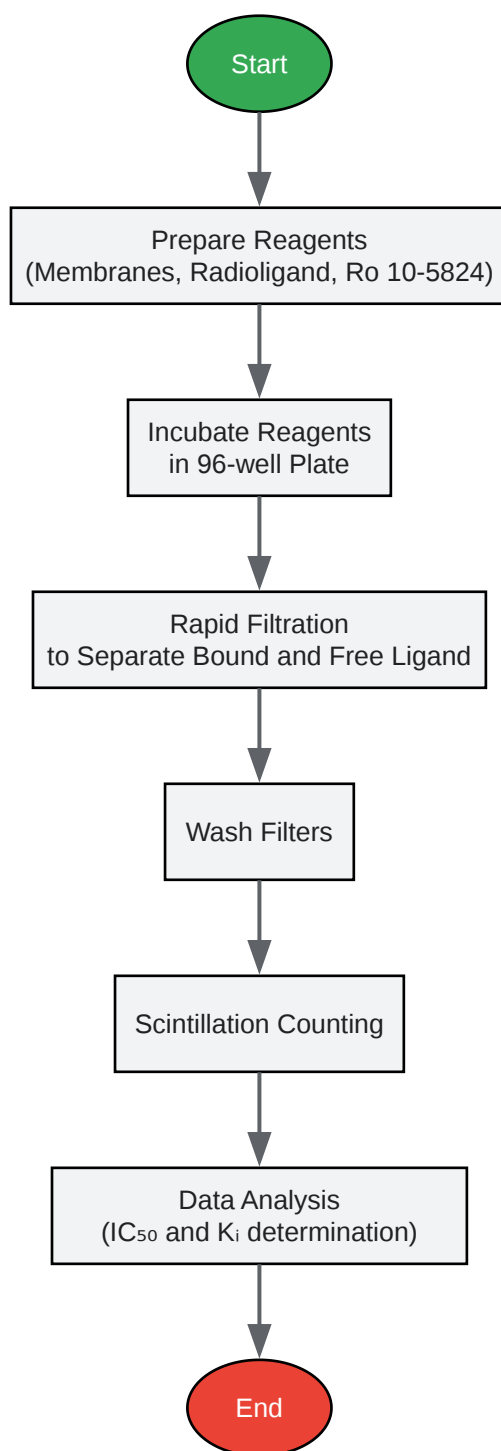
Start

Prepare Reagents
(Membranes, Radioligand, Ro 10-5824)

Incubate Reagents
in 96-well Plate

Rapid Filtration
to Separate Bound and Free Ligand

Wash Filters

Scintillation Counting

Data Analysis
($IC_{50}$ and $K_i$ determination)

End